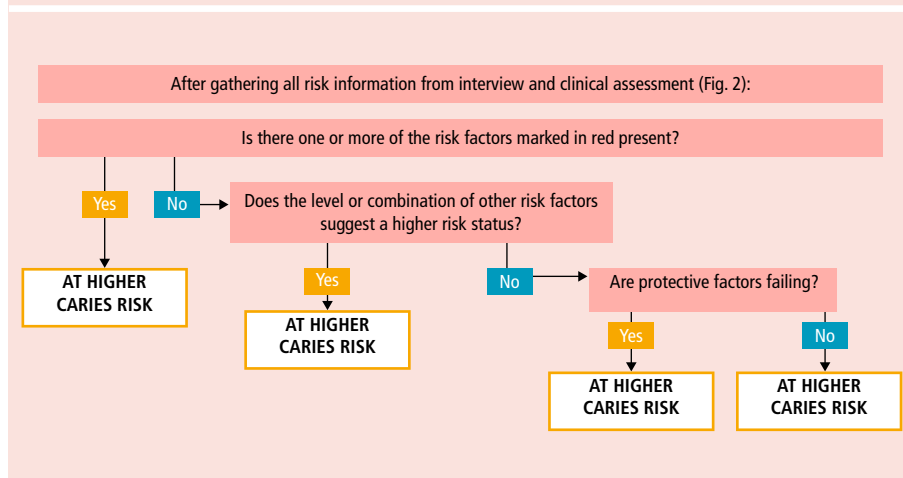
After gathering all risk information from interview and clinical assessment (Fig. 2):

Is there one or more of the risk factors marked in red present?

Yes

No

Does the level or combination of other risk factors suggest a higher risk status?

AT HIGHER CARIES RISK

Yes

No

Are protective factors failing?

AT HIGHER CARIES RISK

Yes

No

AT HIGHER CARIES RISK

AT HIGHER CARIES RISK